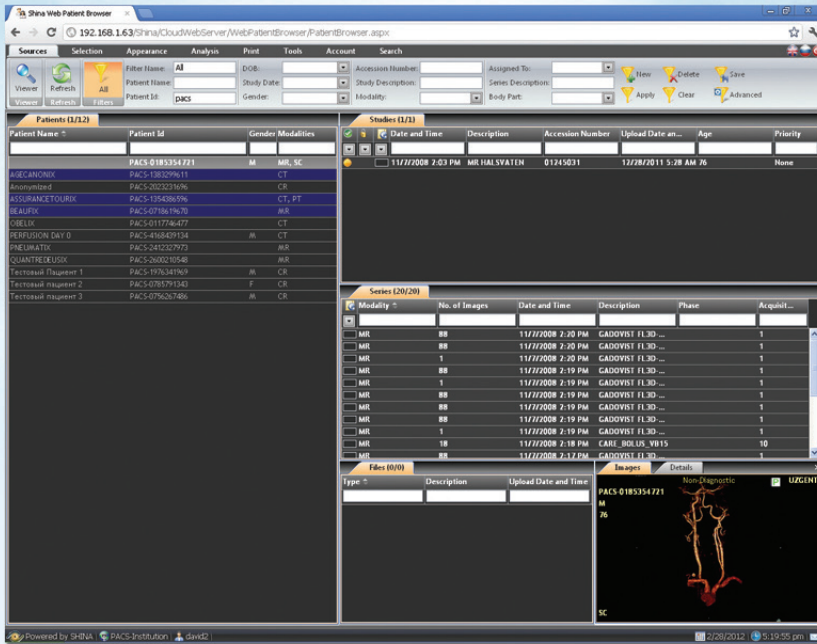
Shina Web Patient Browser

192.168.1.63/Shina/CloudWebServer/WebPatientBrowser/PatientBrowser.aspx

Sources Selection Appearance Analysis Print Tools Account Search

Viewer Refresh All
Viewer Refresh Filters

Filter Name: All
Patient Name:
Patient Id: pacs
DOB:
Study Date:
Gender:
Accession Number:
Study Description:
Modality:
Assigned To:
Series Description:
Body Part:
New Delete Save
Apply Clear Advanced

Patients (1/12)

| Patient Name | Patient Id | Gender | Modalities |
|---|---|---|---|
| | PACS-0185354721 | M | MR, SC |
| AGECANONIX | PACS-1383299611 | | CT |
| Anonymized | PACS-2023231696 | | CR |
| ASSURANCETOURIX | PACS-1354386596 | | CT, PT |
| BEAUFIX | PACS-0718619670 | | MR |
| OBELIX | PACS-0117746477 | | CT |
| PERFUSION DAY 0 | PACS-4168439134 | M | CT |
| PNEUMATIX | PACS-2412327973 | | MR |
| QUANTREDEUSIX | PACS-2600210548 | | MR |
| Тестовый Пациент 1 | PACS-1976341969 | M | CR |
| Тестовый пациент 2 | PACS-0785791343 | F | CR |
| Тестовый пациент 3 | PACS-0756267486 | M | CR |

Studies (1/1)

| Date and Time | Description | Accession Number | Upload Date an... | Age | Priority |
|---|---|---|---|---|---|
| 11/7/2008 2:03 PM | MR HALSVATEN | 01245031 | 12/28/2011 5:28 AM | 76 | None |

Series (20/20)

| Modality | No. of Images | Date and Time | Description | Phase | Acquisit... |
|---|---|---|---|---|---|
| MR | 88 | 11/7/2008 2:20 PM | GADOVIST FL3D-... | | 1 |
| MR | 88 | 11/7/2008 2:20 PM | GADOVIST FL3D-... | | 1 |
| MR | 1 | 11/7/2008 2:20 PM | GADOVIST FL3D-... | | 1 |
| MR | 88 | 11/7/2008 2:19 PM | GADOVIST FL3D-... | | 1 |
| MR | 1 | 11/7/2008 2:19 PM | GADOVIST FL3D-... | | 1 |
| MR | 88 | 11/7/2008 2:19 PM | GADOVIST FL3D-... | | 1 |
| MR | 88 | 11/7/2008 2:19 PM | GADOVIST FL3D-... | | 1 |
| MR | 88 | 11/7/2008 2:19 PM | GADOVIST FL3D-... | | 1 |
| MR | 1 | 11/7/2008 2:19 PM | GADOVIST FL3D-... | | 1 |
| MR | 18 | 11/7/2008 2:18 PM | CARE_BOLUS_VB15 | | 10 |
| MR | 88 | 11/7/2008 2:17 PM | GADOVIST FL3D-... | | 1 |

Files (0/0)

| Type | Description | Upload Date and Time |
|---|---|---|

Images Details
PACS-0185354721
M
76
Non-Diagnostic
UZGENT
SC

Powered by SHINA | PACS-Institution | david2 | 2/28/2012 | 5:19:55 pm